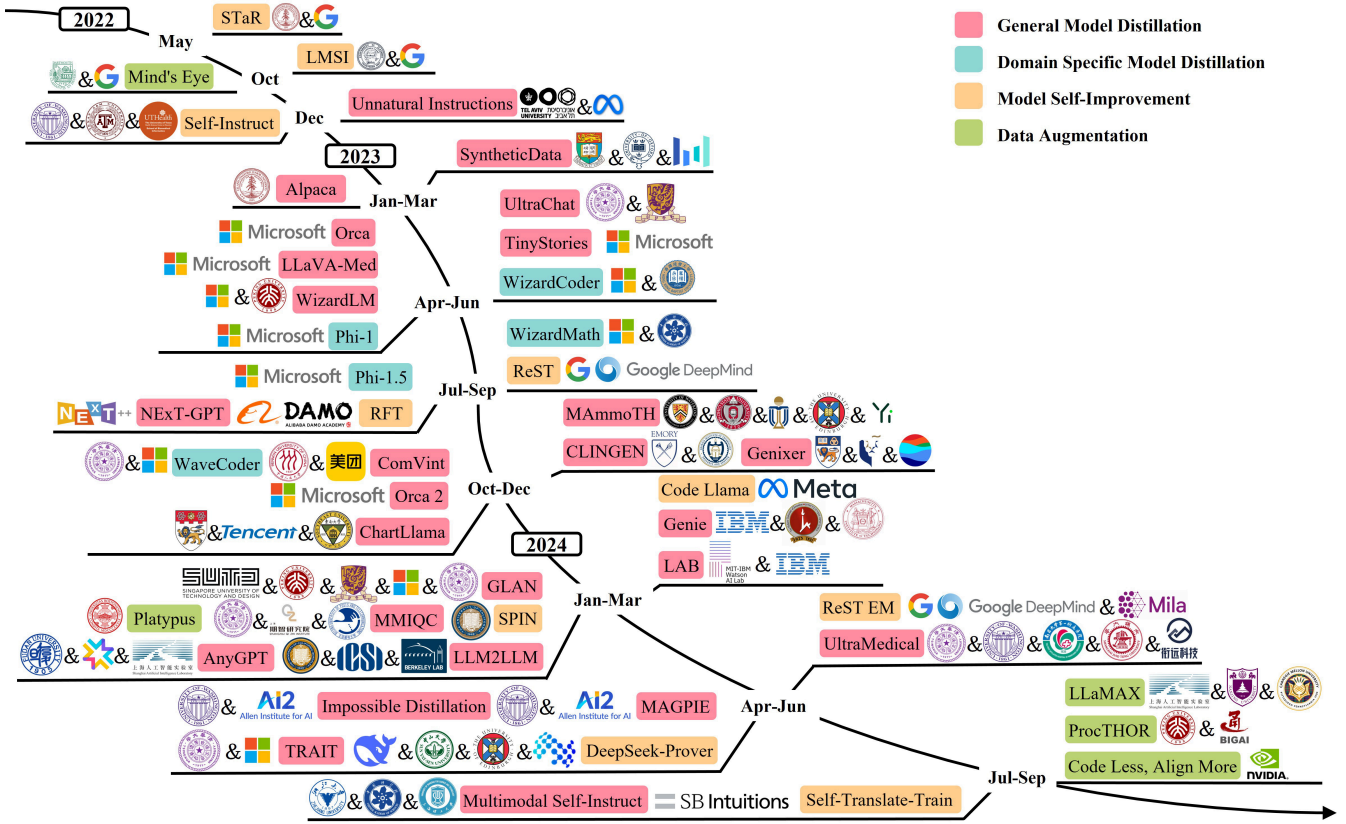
2022

May

STaR &

Oct

LMSI &

& Mind's Eye

Dec

& & Self-Instruct

Unnatural Instructions TEL AVIV UNIVERSITY &

General Model Distillation

Domain Specific Model Distillation

Model Self-Improvement

Data Augmentation

2023

SyntheticData & &

Alpaca

Jan-Mar

UltraChat &

Microsoft Orca

TinyStories Microsoft

Microsoft LLaVA-Med

& WizardLM

WizardCoder &

Apr-Jun

Microsoft Phi-1

WizardMath &

ReST Google DeepMind

Microsoft Phi-1.5

Jul-Sep

NExT++ NExT-GPT DAMO ALIBABA DAMO ACADEMY RFT

MAmmoTH & & & & Yi

CLINGEN EMORY & Genixer & & &

& WaveCoder & 美团 ComVint

Microsoft Orca 2

Oct-Dec

Code Llama Meta

& Tencent & ChartLlama

Genie IBM & &

2024

LAB MIT-IBM Watson AI Lab & IBM

SUTD SINGAPORE UNIVERSITY OF TECHNOLOGY AND DESIGN & & & & GLAN

Jan-Mar

Platypus

& & MMIQC SPIN

& & AnyGPT & & BERKELEY LAB LLM2LLM

ReST EM Google DeepMind & Mila

UltraMedical & & & & 衔远科技

& Ai2 Allen Institute for AI Impossible Distillation & Ai2 Allen Institute for AI MAGPIE

Apr-Jun

LLaMAX 上海人工智能实验室 & &

ProcTHOR & BIGAI

& TRAIT & & & & DeepSeek-Prover

Code Less, Align More NVIDIA

Jul-Sep

& & Multimodal Self-Instruct SB Intuitions Self-Translate-Train